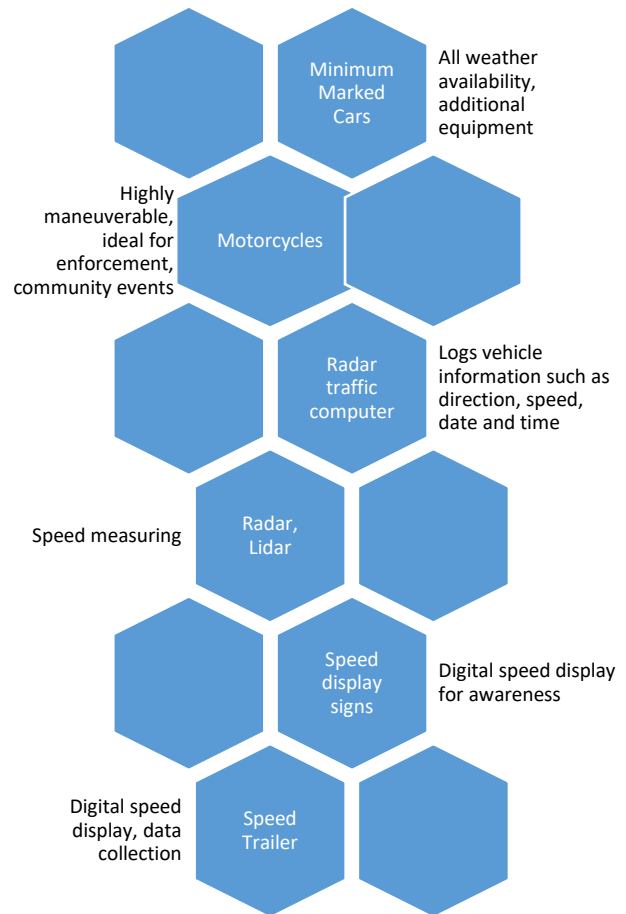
Minimum Marked Cars

All weather availability, additional equipment

Highly maneuverable, ideal for enforcement, community events

Motorcycles

Radar traffic computer

Logs vehicle information such as direction, speed, date and time

Speed measuring

Radar, Lidar

Speed display signs

Digital speed display for awareness

Digital speed display, data collection

Speed Trailer